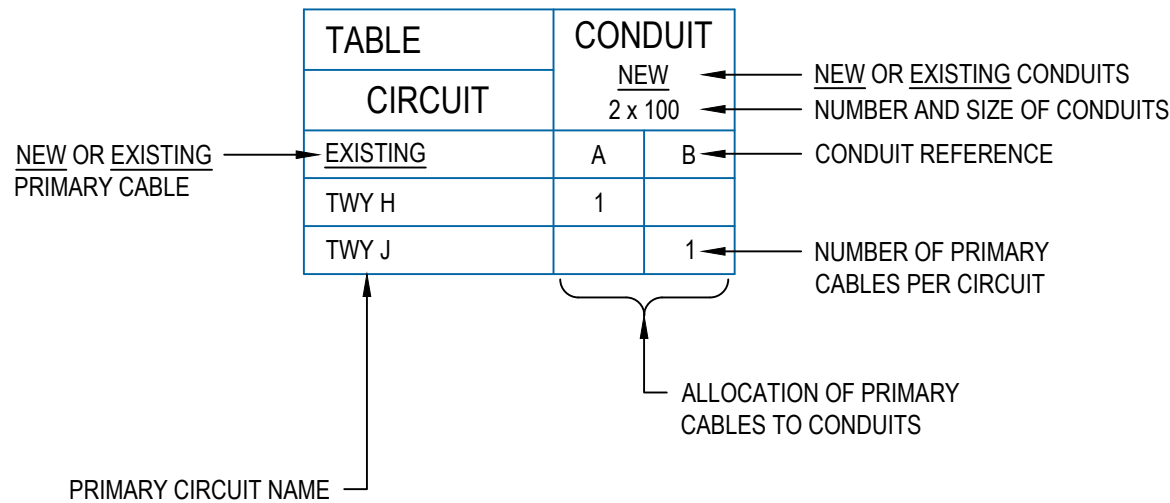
| TABLE | CONDUIT | |
|---|---|---|
| CIRCUIT | NEW 2 x 100 | |
| EXISTING | A | B |
| TWY H | 1 | |
| TWY J | | 1 |

NEW OR EXISTING CONDUITS

NUMBER AND SIZE OF CONDUITS

NEW OR EXISTING PRIMARY CABLE

CONDUIT REFERENCE

NUMBER OF PRIMARY CABLES PER CIRCUIT

ALLOCATION OF PRIMARY CABLES TO CONDUITS

PRIMARY CIRCUIT NAME